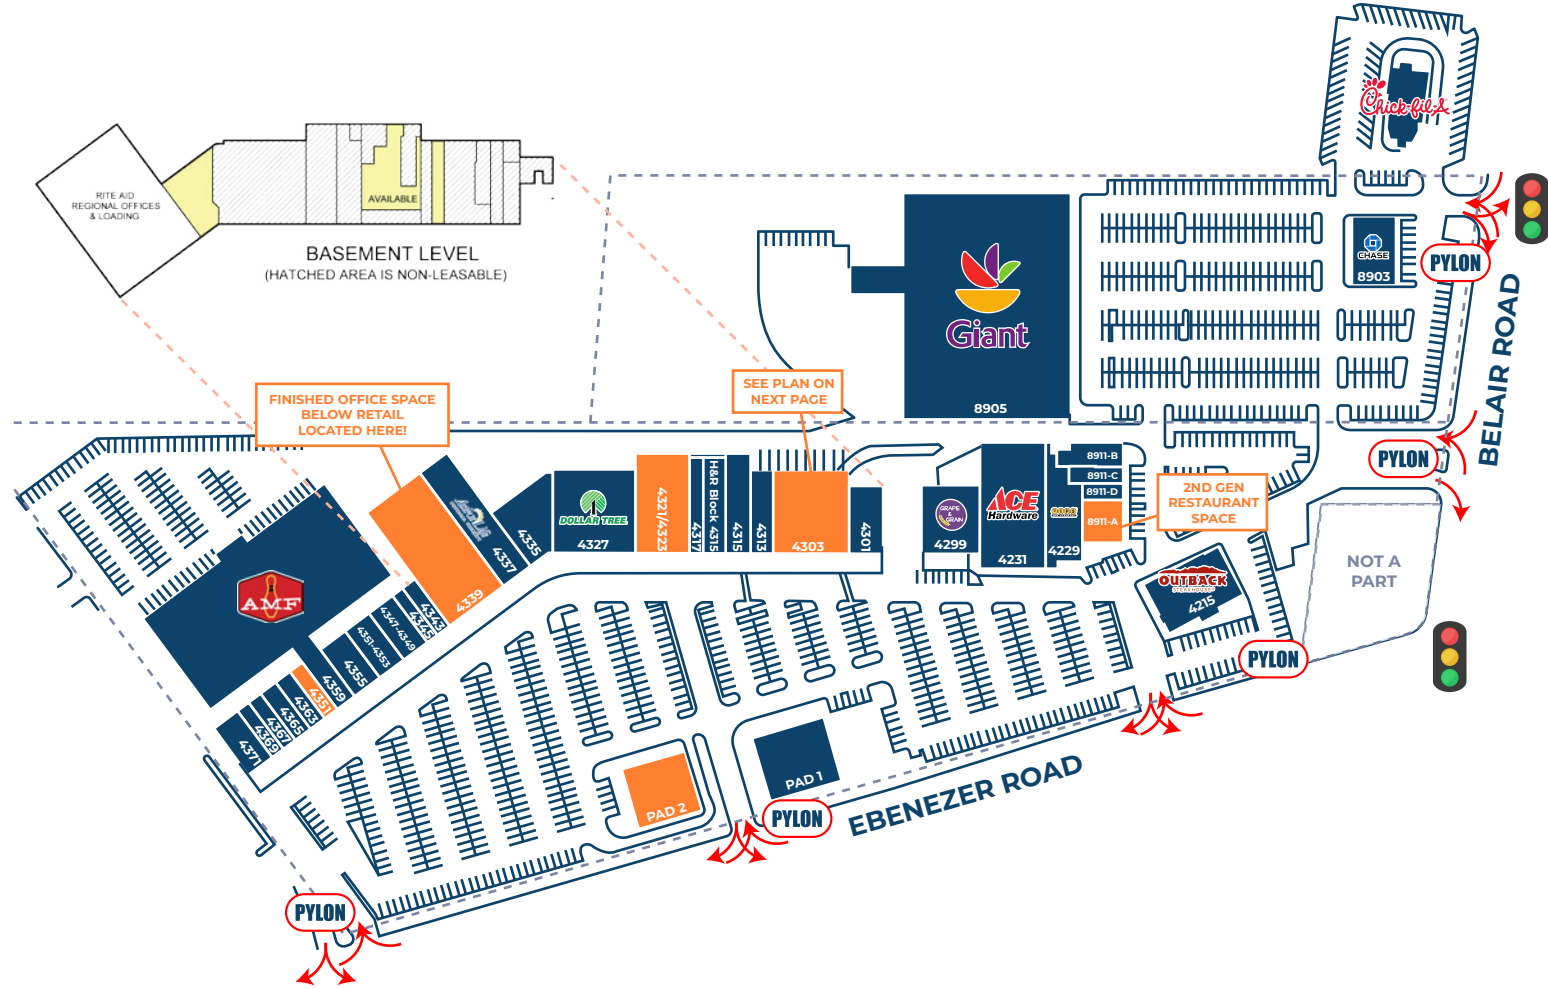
RITE AID REGIONAL OFFICES & LOADING

AVAILABLE

BASEMENT LEVEL
(HATCHED AREA IS NON-LEASABLE)

Chick-fil-A

Giant
8905

CHASE
8903

PYLON

BELAIR ROAD

PYLON

SEE PLAN ON NEXT PAGE

FINISHED OFFICE SPACE BELOW RETAIL LOCATED HERE!

AMF

4339
4337
4335
DOLLAR TREE
4327
4321/4323
H&R Block 4317
4315
4313
4303
4301

4299
ACE Hardware
4231
4229
8911-B
8911-C
8911-D
8911-A

2ND GEN RESTAURANT SPACE

OUTBACK STEAKHOUSE
4215

NOT A PART

4343
4345
4347-4349
4351-4353
4355
4359
4361
4363
4365
4367
4369
4371

PYLON

PAD 1
PAD 2

PYLON

EBENEZER ROAD

PYLON